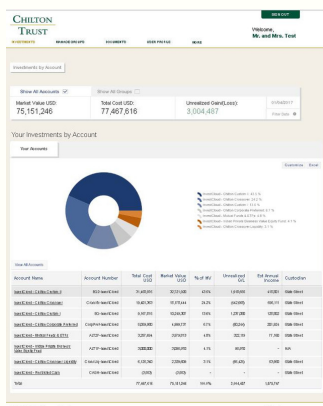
CHILTON TRUST

SIGN OUT

INVESTMENTS MANAGE GROUPS DOCUMENTS USER PROFILE MORE

Welcome, Mr. and Mrs. Test

Investments by Account

Show All Accounts Show All Groups

Market Value USD: 75,151,246

Total Cost USD: 77,467,616

Unrealized Gain/(Loss): 3,004,487

View Date

Your Investments by Account

Your Accounts

Overview Detail

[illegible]

View All Accounts

| Account Name | Account Number | Total Cost USD | Market Value USD | % of MV | Unrealized G/L | Est Annual Income | Custodian |
|---|---|---|---|---|---|---|---|
| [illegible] | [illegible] | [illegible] | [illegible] | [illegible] | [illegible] | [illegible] | State Street |
| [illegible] | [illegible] | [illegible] | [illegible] | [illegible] | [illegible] | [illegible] | State Street |
| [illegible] | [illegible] | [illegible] | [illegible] | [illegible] | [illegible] | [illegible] | State Street |
| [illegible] | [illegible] | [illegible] | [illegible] | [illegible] | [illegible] | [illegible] | State Street |
| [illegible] | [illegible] | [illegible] | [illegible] | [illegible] | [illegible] | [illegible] | State Street |
| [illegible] | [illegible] | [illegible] | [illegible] | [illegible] | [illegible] | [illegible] | N/A |
| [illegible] | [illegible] | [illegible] | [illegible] | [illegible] | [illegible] | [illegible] | State Street |
| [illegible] | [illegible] | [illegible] | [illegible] | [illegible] | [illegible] | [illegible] | State Street |
| Total | | 77,467,616 | 75,151,246 | 100.0% | 3,004,487 | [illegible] | |